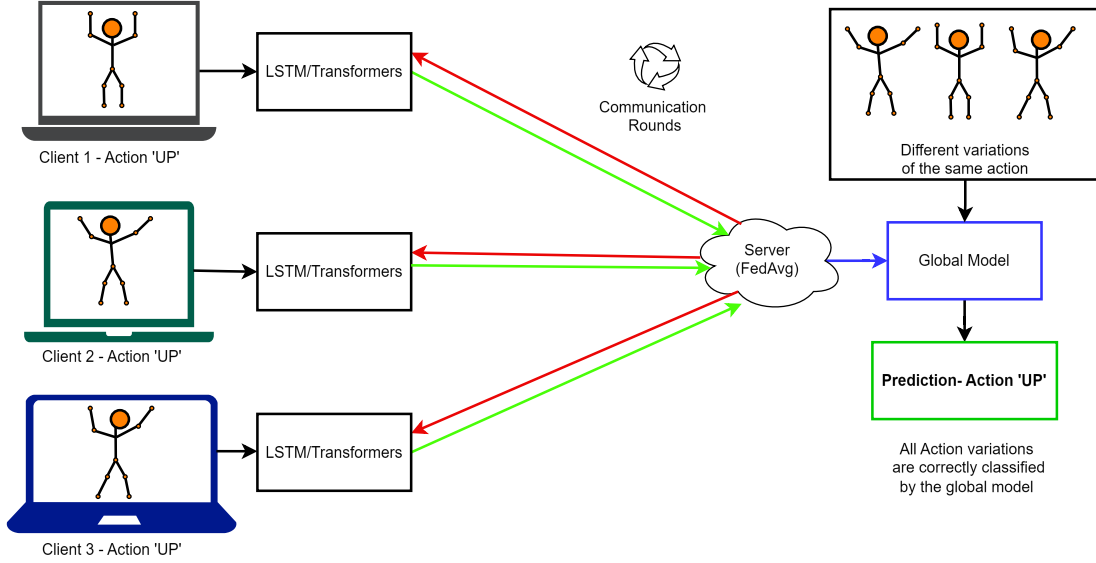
LSTM/Transformers

Client 1 - Action 'UP'

Communication Rounds

Different variations of the same action

LSTM/Transformers

Server (FedAvg)

Global Model

Client 2 - Action 'UP'

Prediction- Action 'UP'

LSTM/Transformers

All Action variations are correctly classified by the global model

Client 3 - Action 'UP'